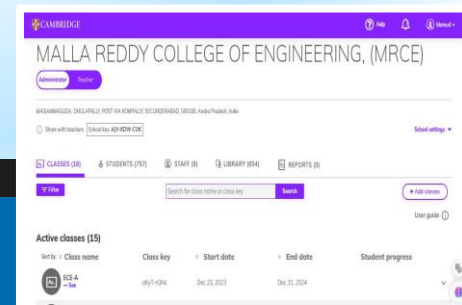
CAMBRIDGE

Help

Manoj

MALLA REDDY COLLEGE OF ENGINEERING, (MRCE)

Administrator

Teacher

MAISAMMAGUDA, DHULAPALLY, POST VIA KOMPALLY, SECUNDERABAD, 500100, Andhra Pradesh, India

Share with teachers

School key: ADI-XDW-CUK

School settings

CLASSES (16)

STUDENTS (757)

STAFF (8)

LIBRARY (654)

REPORTS (8)

Filter

Search for class name or class key

Search

+ Add classes

User guide

Active classes (15)

| Sort by: Class name | Class key | Start date | End date | Student progress |
|---|---|---|---|---|
| ECE-A → See | aKyT-rGNk | Dec 23, 2023 | Dec 31, 2024 | |